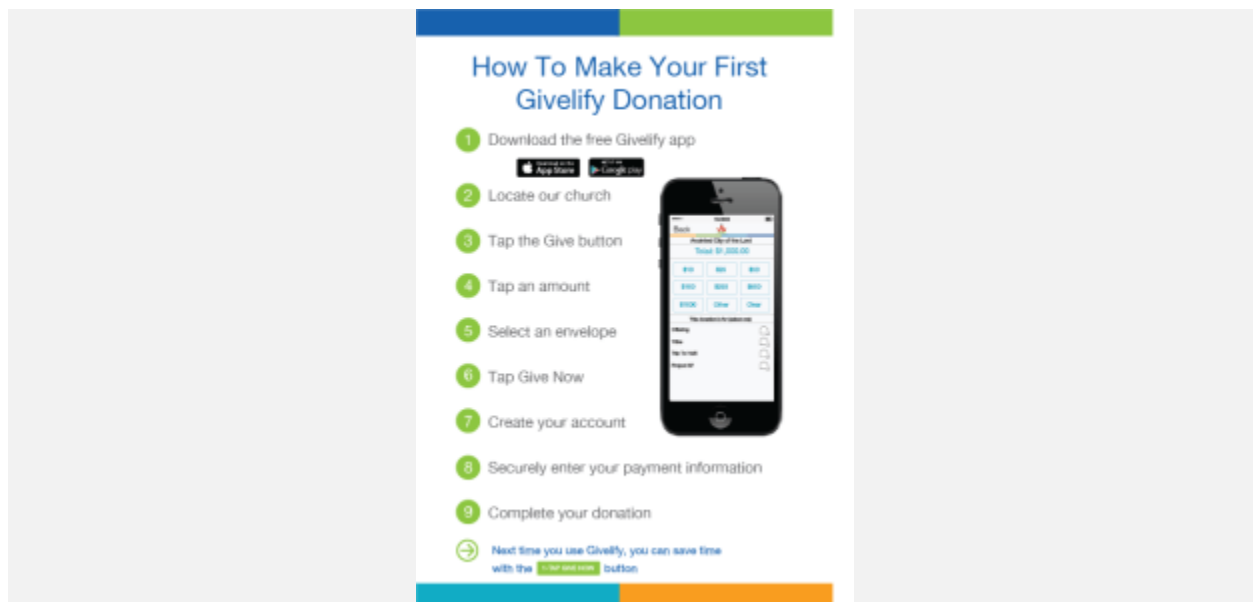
How To Make Your First Givelify Donation

1 Download the free Givelify app

App Store Google play

2 Locate our church

3 Tap the Give button

4 Tap an amount

5 Select an envelope

6 Tap Give Now

7 Create your account

8 Securely enter your payment information

9 Complete your donation

Next time you use Givelify, you can save time with the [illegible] button

Back

Total $1,000.00

$10 $20 $50

$100 $200 $500

$1000 Other Clear